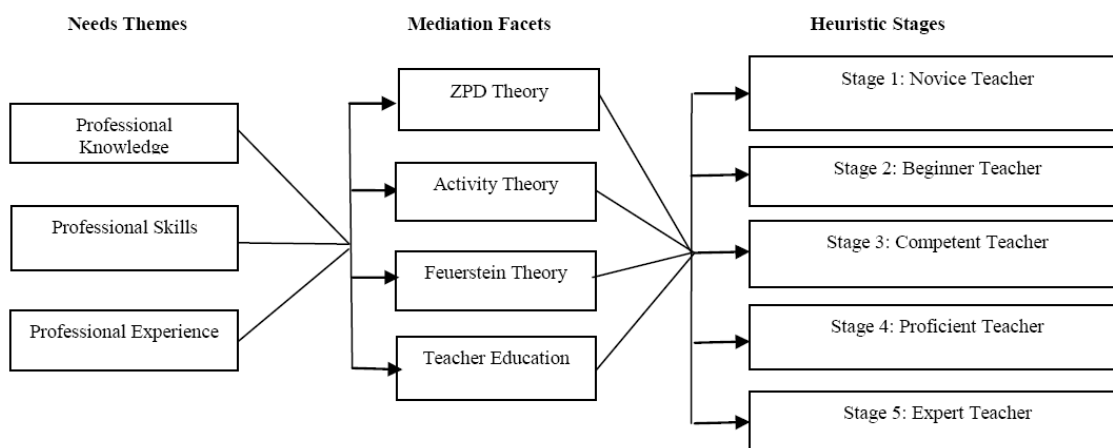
Needs Themes

Professional Knowledge

Professional Skills

Professional Experience

Mediation Facets

ZPD Theory

Activity Theory

Feuerstein Theory

Teacher Education

Heuristic Stages

Stage 1: Novice Teacher

Stage 2: Beginner Teacher

Stage 3: Competent Teacher

Stage 4: Proficient Teacher

Stage 5: Expert Teacher